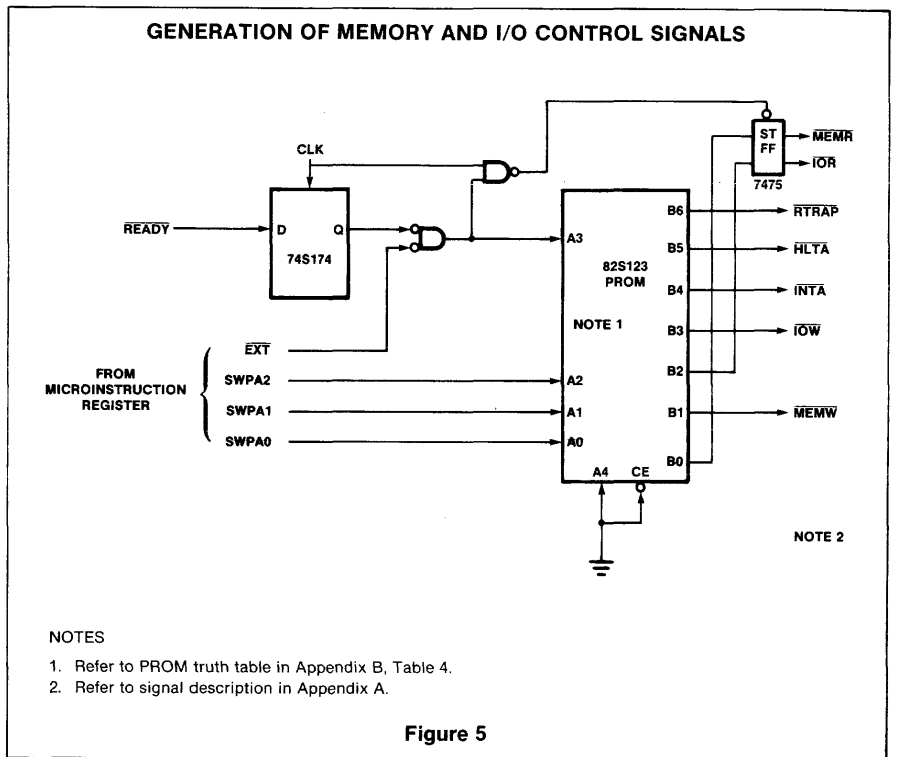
GENERATION OF MEMORY AND I/O CONTROL SIGNALS

CLK

$\overline{READY}$

D

Q

74S174

$\overline{EXT}$

FROM MICROINSTRUCTION REGISTER

SWPA2

SWPA1

SWPA0

A3

A2

A1

A0

82S123 PROM

NOTE 1

A4

CE

B6

B5

B4

B3

B2

B1

B0

ST FF

7475

$\overline{MEMR}$

$\overline{IOR}$

$\overline{RTRAP}$

$\overline{HLTA}$

$\overline{INTA}$

$\overline{IOW}$

$\overline{MEMW}$

NOTE 2

NOTES

1. Refer to PROM truth table in Appendix B, Table 4.
2. Refer to signal description in Appendix A.

Figure 5